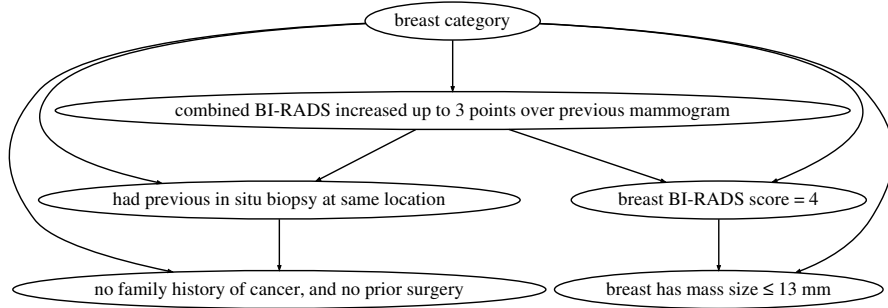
breast category

combined BI-RADS increased up to 3 points over previous mammogram

had previous in situ biopsy at same location

breast BI-RADS score = 4

no family history of cancer, and no prior surgery

breast has mass size ≤ 13 mm